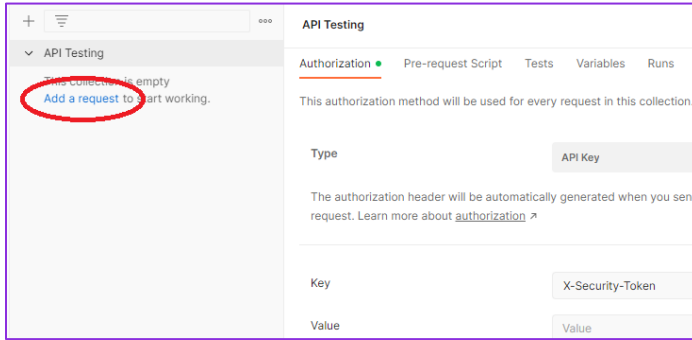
+ ≡ ∘∘∘

API Testing

This collection is empty
Add a request to start working.

API Testing

Authorization • Pre-request Script Tests Variables Runs

This authorization method will be used for every request in this collection.

Type

API Key

The authorization header will be automatically generated when you sen request. Learn more about authorization ↗

Key

X-Security-Token

Value

Value